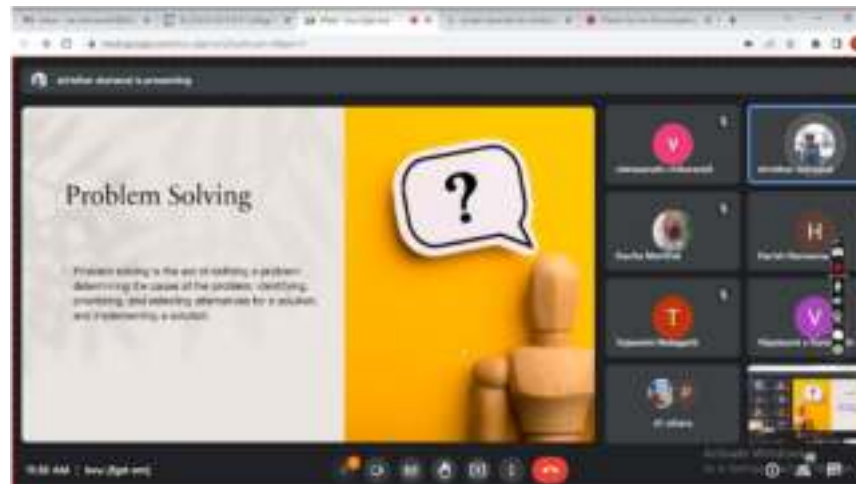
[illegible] is presenting

Problem Solving

?

Problem solving is the act of defining a problem; determining the cause of the problem; identifying, prioritizing, and selecting alternatives for a solution; and implementing a solution.

V
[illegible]

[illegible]

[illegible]

H
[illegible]

T
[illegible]

V
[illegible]

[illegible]

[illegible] AM | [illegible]

Activate Windows
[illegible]